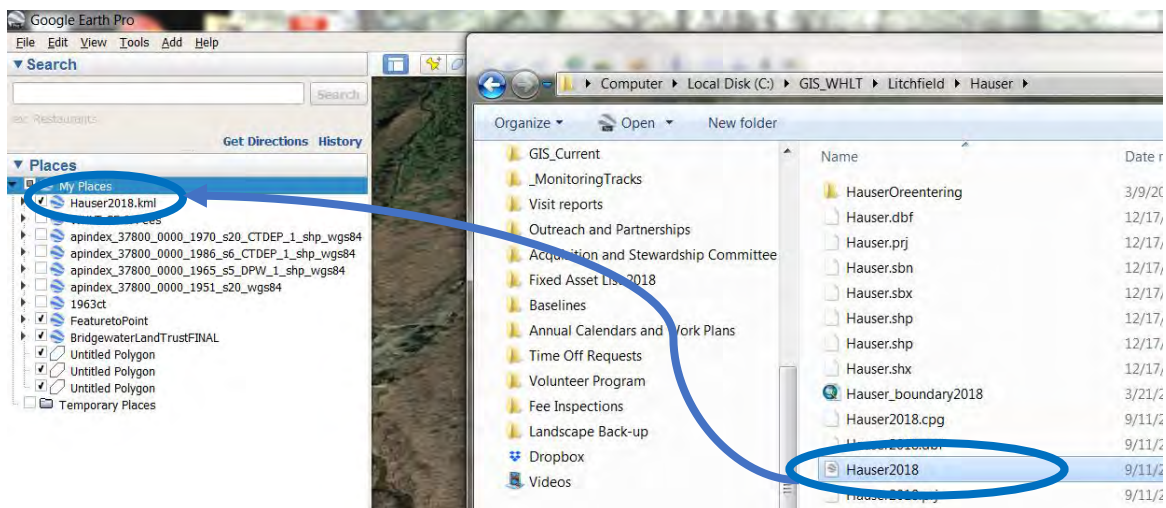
Google Earth Pro

File Edit View Tools Add Help

▼ Search

Search

ex: Restaurants

Get Directions History

▼ Places

My Places

Hauser2018.kml

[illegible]

apindex_37800_0000_1970_s20_CTDEP_1_shp_wgs84

apindex_37800_0000_1986_s6_CTDEP_1_shp_wgs84

apindex_37800_0000_1965_s5_DPW_1_shp_wgs84

apindex_37800_0000_1951_s20_wgs84

1963ct

FeaturetoPoint

BridgewaterLandTrustFINAL

Untitled Polygon

Untitled Polygon

Untitled Polygon

Temporary Places

Computer ▸ Local Disk (C:) ▸ GIS_WHLT ▸ Litchfield ▸ Hauser ▸

Organize ▾ Open ▾ New folder

GIS_Current

_MonitoringTracks

Visit reports

Outreach and Partnerships

Acquisition and Stewardship Committee

Fixed Asset List 2018

Baselines

Annual Calendars and Work Plans

Time Off Requests

Volunteer Program

Fee Inspections

Landscape Back-up

Dropbox

Videos

| Name | Date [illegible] |
|---|---|
| HauserOreentering | 3/9/2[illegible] |
| Hauser.dbf | 12/17/ |
| Hauser.prj | 12/17/ |
| Hauser.sbn | 12/17/ |
| Hauser.sbx | 12/17/ |
| Hauser.shp | 12/17/ |
| Hauser.shp | 12/17/ |
| Hauser.shx | 12/17/ |
| Hauser_boundary2018 | 3/21/2 |
| Hauser2018.cpg | 9/11/2 |
| Hauser2018.dbf | 9/11/2 |
| Hauser2018 | 9/11/2 |
| Hauser2018.prj | 9/11/2 |